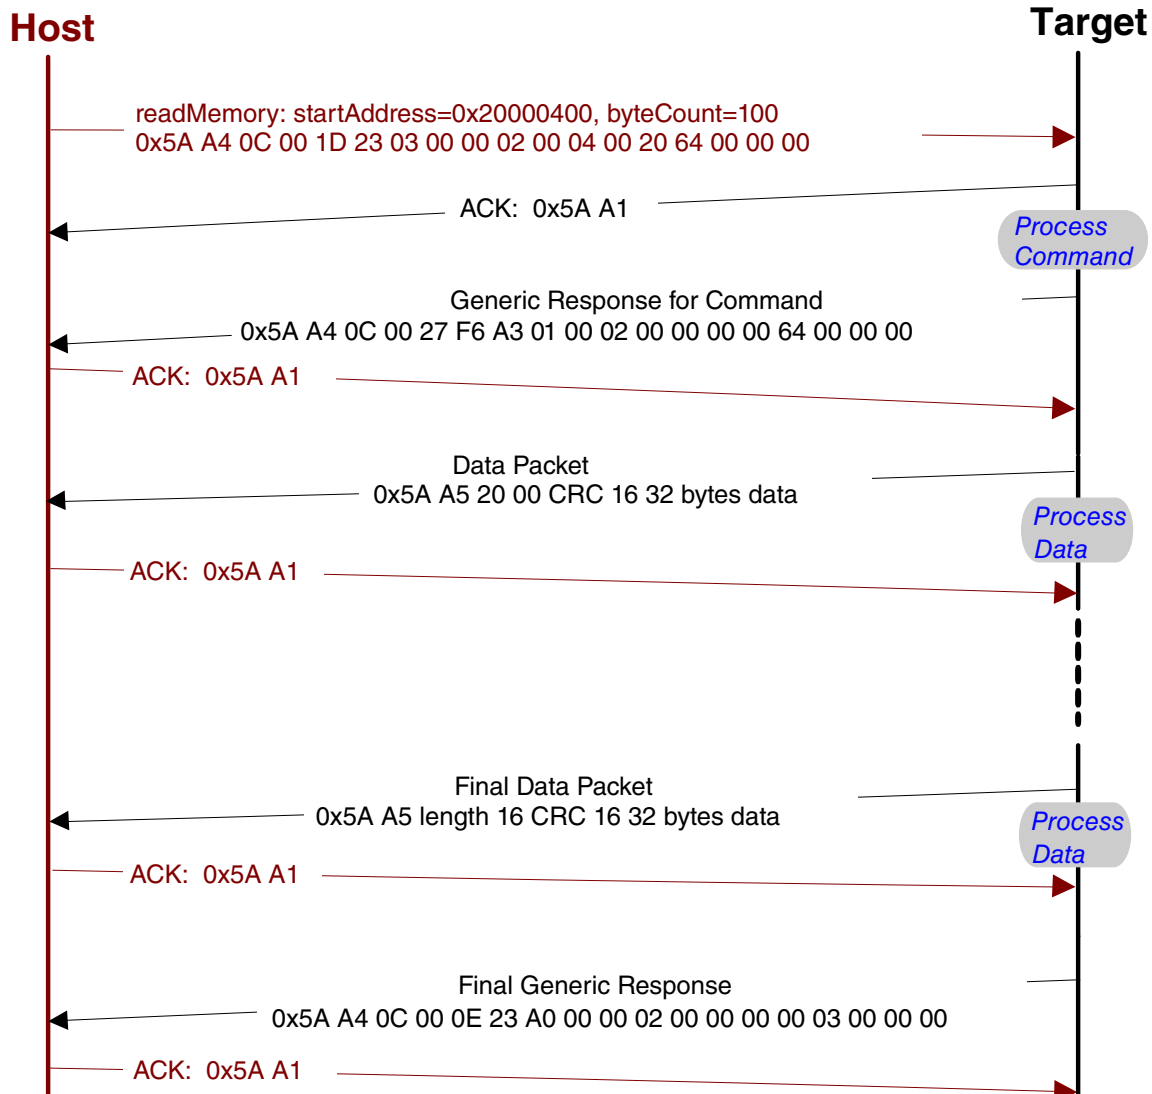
Host

Target

readMemory: startAddress=0x20000400, byteCount=100
0x5A A4 0C 00 1D 23 03 00 00 02 00 04 00 20 64 00 00 00

ACK: 0x5A A1

Process Command

Generic Response for Command
0x5A A4 0C 00 27 F6 A3 01 00 02 00 00 00 00 64 00 00 00

ACK: 0x5A A1

Data Packet
0x5A A5 20 00 CRC 16 32 bytes data

Process Data

ACK: 0x5A A1

Final Data Packet
0x5A A5 length 16 CRC 16 32 bytes data

Process Data

ACK: 0x5A A1

Final Generic Response
0x5A A4 0C 00 0E 23 A0 00 00 02 00 00 00 00 03 00 00 00

ACK: 0x5A A1